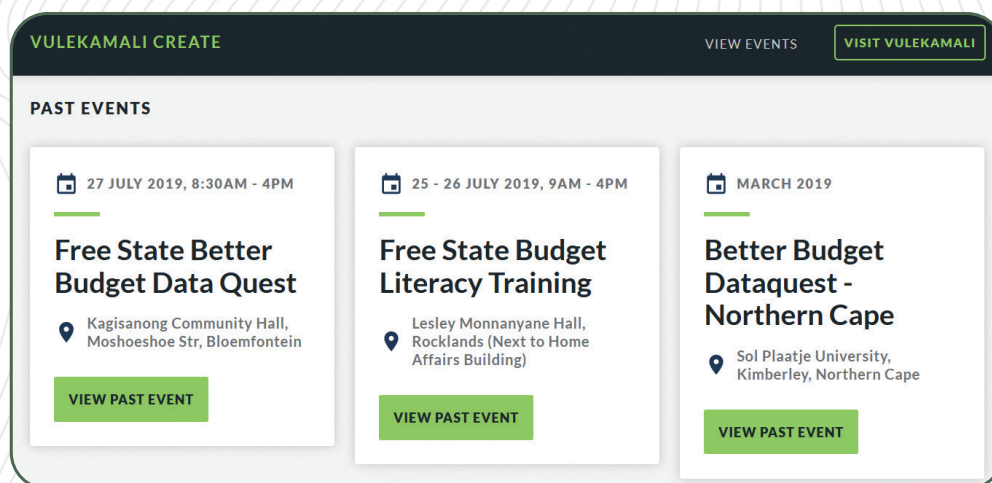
VULEKAMALI CREATE

VIEW EVENTS

VISIT VULEKAMALI

PAST EVENTS

27 JULY 2019, 8:30AM - 4PM

Free State Better Budget Data Quest

Kagisanong Community Hall, Moshoeshoe Str, Bloemfontein

VIEW PAST EVENT

25 - 26 JULY 2019, 9AM - 4PM

Free State Budget Literacy Training

Lesley Monnanyane Hall, Rocklands (Next to Home Affairs Building)

VIEW PAST EVENT

MARCH 2019

Better Budget Dataquest - Northern Cape

Sol Plaatje University, Kimberley, Northern Cape

VIEW PAST EVENT